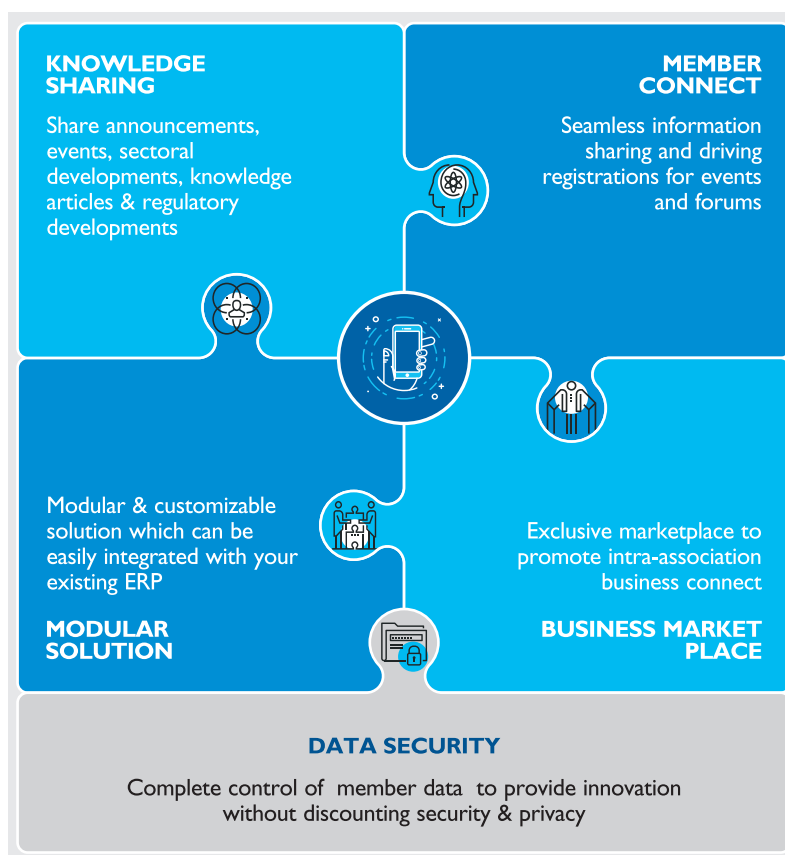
KNOWLEDGE SHARING

Share announcements, events, sectoral developments, knowledge articles & regulatory developments

MEMBER CONNECT

Seamless information sharing and driving registrations for events and forums

Modular & customizable solution which can be easily integrated with your existing ERP

MODULAR SOLUTION

Exclusive marketplace to promote intra-association business connect

BUSINESS MARKET PLACE

DATA SECURITY

Complete control of member data to provide innovation without discounting security & privacy